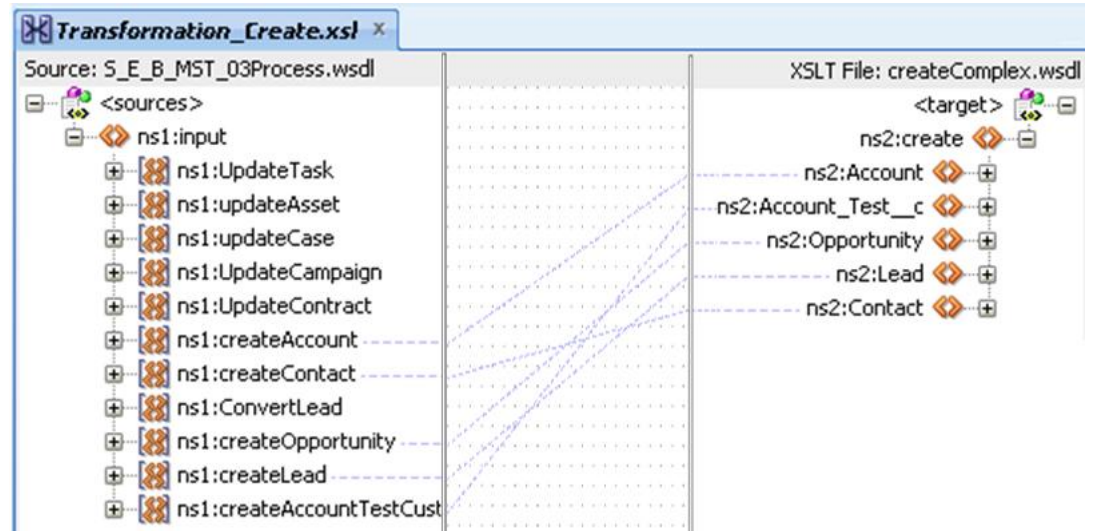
Transformation_Create.xsl ×

Source: S_E_B_MST_03Process.wsdl

<sources>
ns1:input
ns1:UpdateTask
ns1:updateAsset
ns1:updateCase
ns1:UpdateCampaign
ns1:UpdateContract
ns1:createAccount
ns1:createContact
ns1:ConvertLead
ns1:createOpportunity
ns1:createLead
ns1:createAccountTestCust

XSLT File: createComplex.wsdl

<target>
ns2:create
ns2:Account
ns2:Account_Test__c
ns2:Opportunity
ns2:Lead
ns2:Contact